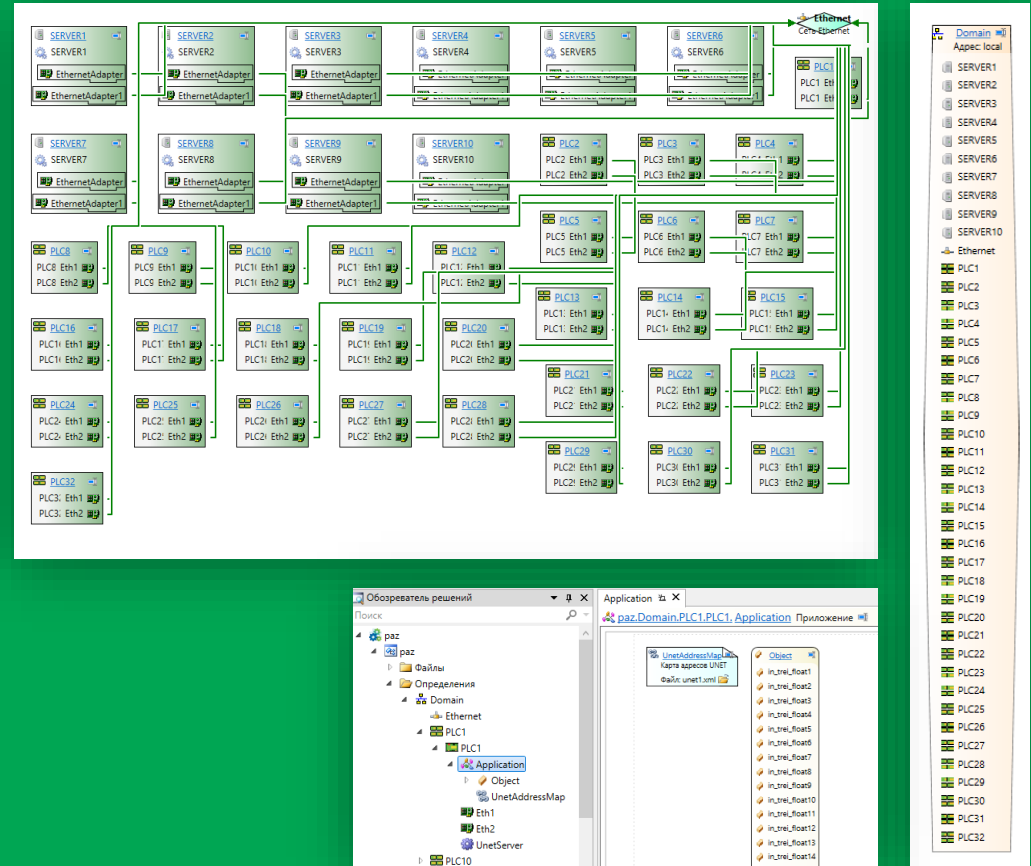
SERVER1
SERVER1
EthernetAdapter
EthernetAdapter1

SERVER2
SERVER2
EthernetAdapter
EthernetAdapter1

SERVER3
SERVER3
EthernetAdapter
EthernetAdapter1

SERVER4
SERVER4

SERVER5
SERVER5

SERVER6
SERVER6

Ethernet
Сеть Ethernet

PLC1
PLC1 Eth1
PLC1 Eth

SERVER7
SERVER7
EthernetAdapter
EthernetAdapter1

SERVER8
SERVER8
EthernetAdapter
EthernetAdapter1

SERVER9
SERVER9
EthernetAdapter
EthernetAdapter1

SERVER10
SERVER10

PLC2
PLC2 Eth1
PLC2 Eth2

PLC3
PLC3 Eth1
PLC3 Eth2

PLC4

PLC5
PLC5 Eth1
PLC5 Eth2

PLC6
PLC6 Eth1
PLC6 Eth2

PLC7
PLC7 Eth1
PLC7 Eth2

PLC8
PLC8 Eth1
PLC8 Eth2

PLC9
PLC9 Eth1
PLC9 Eth2

PLC10
PLC1( Eth1
PLC1( Eth2

PLC11
PLC1 Eth1
PLC1 Eth2

PLC12
PLC1: Eth1
PLC1: Eth2

PLC13
PLC1: Eth1
PLC1: Eth2

PLC14
PLC1 Eth1
PLC1 Eth2

PLC15
PLC1: Eth1
PLC1: Eth2

PLC16
PLC1 Eth1
PLC1 Eth2

PLC17
PLC1 Eth1
PLC1 Eth2

PLC18
PLC1 Eth1
PLC1 Eth2

PLC19
PLC1 Eth1
PLC1 Eth2

PLC20
PLC2 Eth1
PLC2 Eth2

PLC21
PLC2 Eth1
PLC2 Eth2

PLC22
PLC2 Eth1
PLC2 Eth2

PLC23
PLC2 Eth1
PLC2 Eth2

PLC24
PLC2 Eth1
PLC2 Eth2

PLC25
PLC2 Eth1
PLC2 Eth2

PLC26
PLC2 Eth1
PLC2 Eth2

PLC27
PLC2 Eth1
PLC2 Eth2

PLC28
PLC2 Eth1
PLC2 Eth2

PLC29
PLC2 Eth1
PLC2 Eth2

PLC30
PLC3 Eth1
PLC3 Eth2

PLC31
PLC3 Eth1
PLC3 Eth2

PLC32
PLC3 Eth1
PLC3 Eth2

Domain
Адрес: local
SERVER1
SERVER2
SERVER3
SERVER4
SERVER5
SERVER6
SERVER7
SERVER8
SERVER9
SERVER10
Ethernet
PLC1
PLC2
PLC3
PLC4
PLC5
PLC6
PLC7
PLC8
PLC9
PLC10
PLC11
PLC12
PLC13
PLC14
PLC15
PLC16
PLC17
PLC18
PLC19
PLC20
PLC21
PLC22
PLC23
PLC24
PLC25
PLC26
PLC27
PLC28
PLC29
PLC30
PLC31
PLC32

Обозреватель решений
Поиск
paz
paz
Файлы
Определения
Domain
Ethernet
PLC1
PLC1
Application
Object
UnetAddressMap
Eth1
Eth2
UnetServer
PLC10

Application
paz.Domain.PLC1.PLC1. Application Приложение
UnetAddressMap
Карта адресов UNET
Файл: unet1.xml
Object
in_trei_float1
in_trei_float2
in_trei_float3
in_trei_float4
in_trei_float5
in_trei_float6
in_trei_float7
in_trei_float8
in_trei_float9
in_trei_float10
in_trei_float11
in_trei_float12
in_trei_float13
in_trei_float14